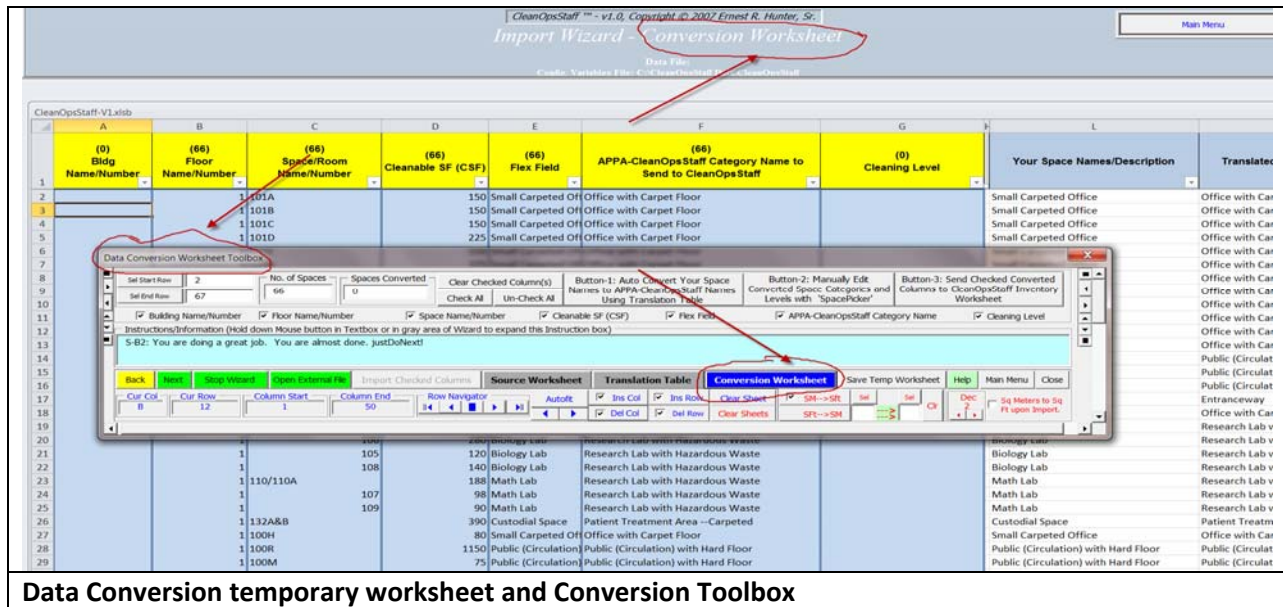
CleanOpsStaff ™ - v1.0, Copyright © 2007 Ernest R. Hunter, Sr.

Import Wizard - Conversion Worksheet

Main Menu

Data File:

Cnnfo Variables File: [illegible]

CleanOpsStaff-V1.xlsb

| | A | B | C | D | E | F | G | L | |
|---|---|---|---|---|---|---|---|---|---|
| 1 | (0) Bldg Name/Number | (66) Floor Name/Number | (66) Space/Room Name/Number | (66) Cleanable SF (CSF) | (66) Flex Field | (66) APPA-CleanOpsStaff Category Name to Send to CleanOpsStaff | (0) Cleaning Level | Your Space Names/Description | Translated |
| 2 | | 1 | 101A | 150 | Small Carpeted Off | Office with Carpet Floor | | Small Carpeted Office | Office with Car |
| 3 | | 1 | 101B | 150 | Small Carpeted Off | Office with Carpet Floor | | Small Carpeted Office | Office with Car |
| 4 | | 1 | 101C | 150 | Small Carpeted Off | Office with Carpet Floor | | Small Carpeted Office | Office with Car |
| 5 | | 1 | 101D | 225 | Small Carpeted Off | Office with Carpet Floor | | Small Carpeted Office | Office with Car |
| 20 | | | 100 | 280 | Biology Lab | Research Lab with Hazardous Waste | | Biology Lab | Research Lab v |
| 21 | | 1 | 105 | 120 | Biology Lab | Research Lab with Hazardous Waste | | Biology Lab | Research Lab v |
| 22 | | 1 | 108 | 140 | Biology Lab | Research Lab with Hazardous Waste | | Biology Lab | Research Lab v |
| 23 | | 1 | 110/110A | 188 | Math Lab | Research Lab with Hazardous Waste | | Math Lab | Research Lab v |
| 24 | | 1 | 107 | 98 | Math Lab | Research Lab with Hazardous Waste | | Math Lab | Research Lab v |
| 25 | | 1 | 109 | 90 | Math Lab | Research Lab with Hazardous Waste | | Math Lab | Research Lab v |
| 26 | | 1 | 132A&B | 390 | Custodial Space | Patient Treatment Area --Carpeted | | Custodial Space | Patient Treatm |
| 27 | | 1 | 100H | 80 | Small Carpeted Off | Office with Carpet Floor | | Small Carpeted Office | Office with Car |
| 28 | | 1 | 100R | 1150 | Public (Circulation) | Public (Circulation) with Hard Floor | | Public (Circulation) with Hard Floor | Public (Circulat |
| 29 | | 1 | 100M | 75 | Public (Circulation) | Public (Circulation) with Hard Floor | | Public (Circulation) with Hard Floor | Public (Circulat |

Office with Car
Office with Car
Office with Car
Office with Car
Office with Car
Office with Car
Office with Car
Public (Circulat
Public (Circulat
Public (Circulat
Entranceway
Office with Car
Research Lab v

Data Conversion Worksheet Toolbox

Sel Start Row 2
Sel End Row 67
No. of Spaces 66
Spaces Converted 0
Clear Checked Column(s)
Check All Un-Check All
Button-1: Auto Convert Your Space Names to APPA-CleanOpsStaff Names Using Translation Table
Button-2: Manually Edit Converted Space Categories and Levels with 'SpacePicker'
Button-3: Send Checked Converted Columns to CleanOpsStaff Inventory Worksheet

Building Name/Number Floor Name/Number Space Name/Number Cleanable SF (CSF) Flex Field APPA-CleanOpsStaff Category Name Cleaning Level

Instructions/Information (Hold down Mouse button in Textbox or in gray area of Wizard to expand this Instruction box)

S-B2: You are doing a great job. You are almost done. justDoNext!

Back Next Stop Wizard Open External File Import Checked Columns Source Worksheet Translation Table Conversion Worksheet Save Temp Worksheet Help Main Menu Close

Cur Col B Cur Row 12 Column Start 1 Column End 50 Row Navigator Autofit Ins Col Ins Row Del Col Del Row Clear Sheet Clear Sheets SM-->Sft Sft-->SM Sel Sel Clr Dec Sq Meters to Sq Ft upon Import.

Data Conversion temporary worksheet and Conversion Toolbox